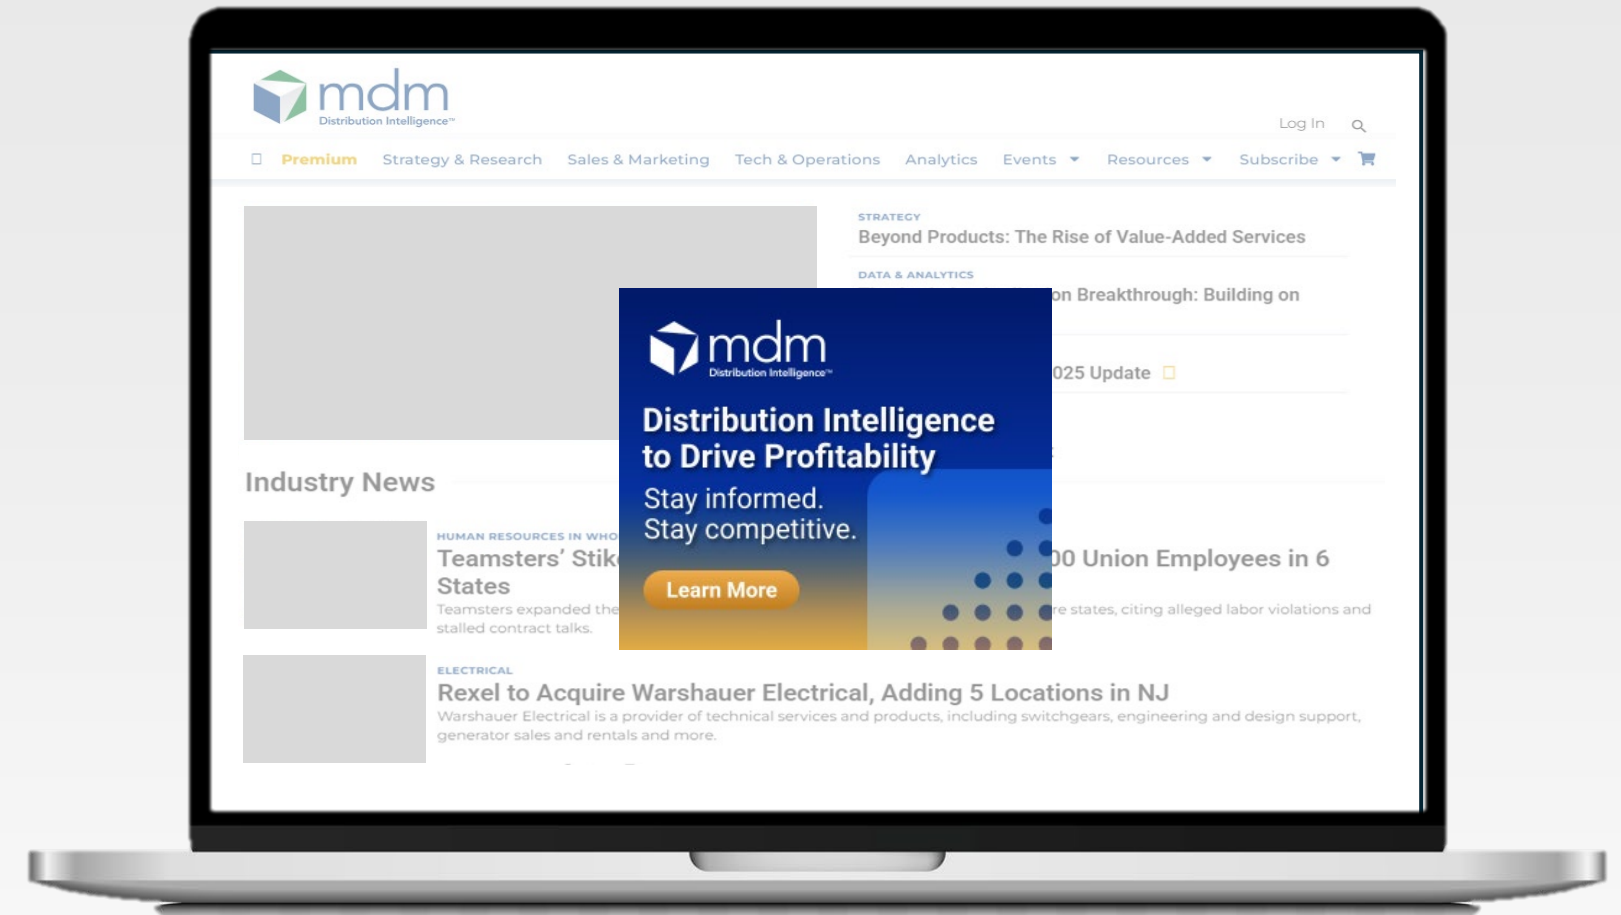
mdm
Distribution Intelligence™

Log In

Premium Strategy & Research Sales & Marketing Tech & Operations Analytics Events Resources Subscribe

STRATEGY
Beyond Products: The Rise of Value-Added Services

DATA & ANALYTICS
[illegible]on Breakthrough: Building on

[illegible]025 Update

Industry News

HUMAN RESOURCES IN WHO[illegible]
Teamsters' Stik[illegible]00 Union Employees in 6 States
Teamsters expanded the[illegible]re states, citing alleged labor violations and stalled contract talks.

ELECTRICAL
Rexel to Acquire Warshauer Electrical, Adding 5 Locations in NJ
Warshauer Electrical is a provider of technical services and products, including switchgears, engineering and design support, generator sales and rentals and more.

mdm
Distribution Intelligence™
Distribution Intelligence to Drive Profitability
Stay informed.
Stay competitive.
Learn More